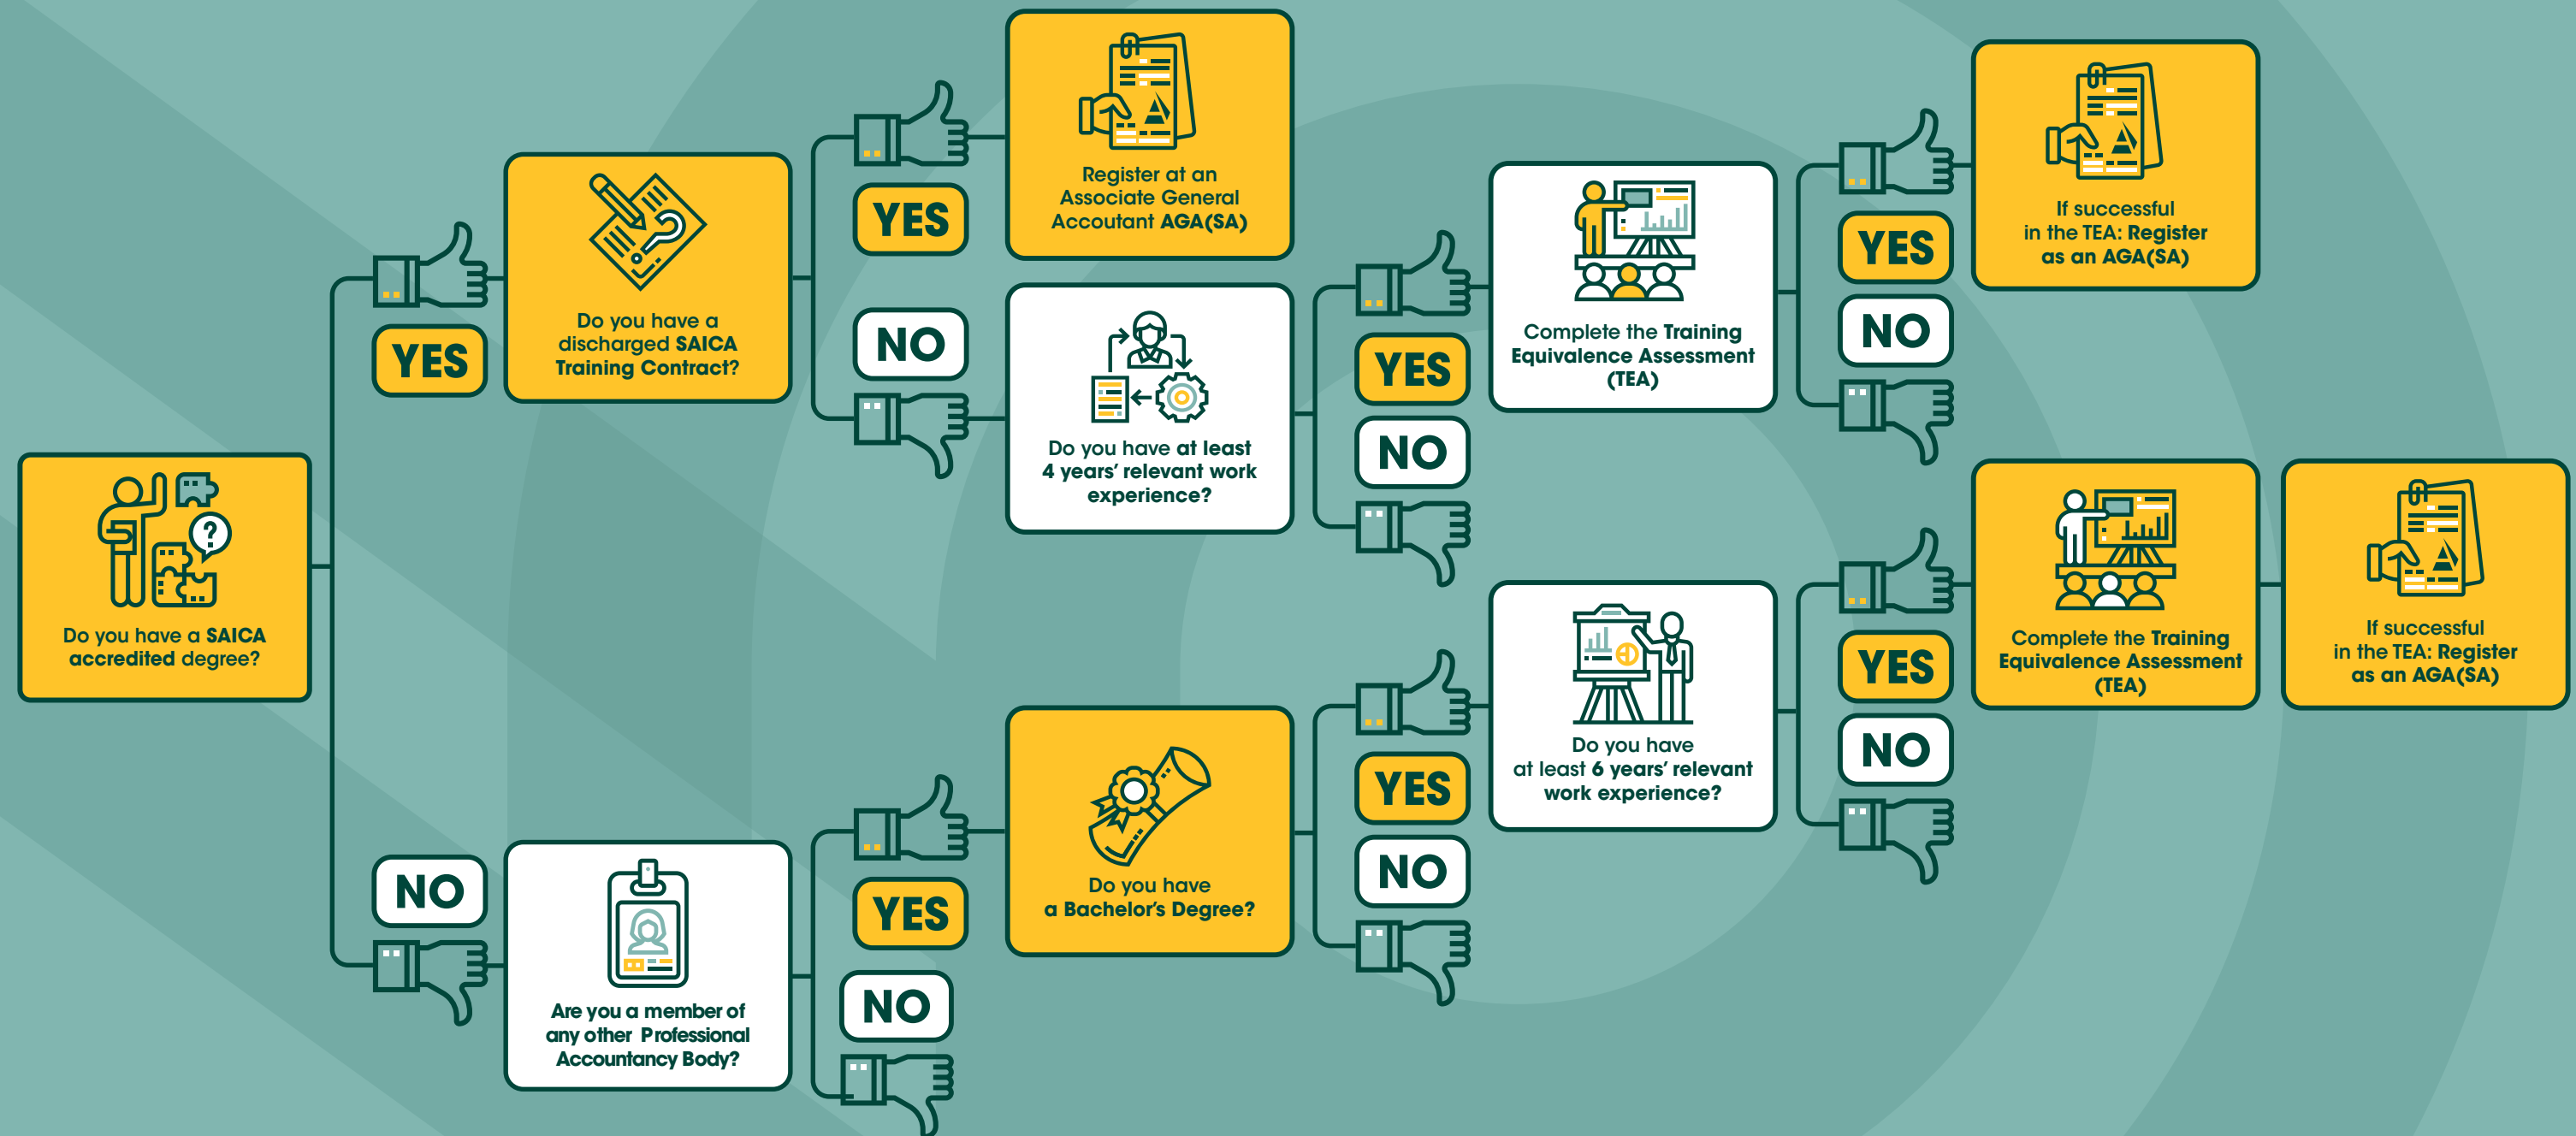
Do you have a SAICA accredited degree?

YES

Do you have a discharged SAICA Training Contract?

YES

Register at an Associate General Accountant AGA(SA)

NO

Do you have at least 4 years' relevant work experience?

YES

Complete the Training Equivalence Assessment (TEA)

YES

If successful in the TEA: Register as an AGA(SA)

NO

NO

NO

Are you a member of any other Professional Accountancy Body?

YES

Do you have a Bachelor's Degree?

YES

Do you have at least 6 years' relevant work experience?

YES

Complete the Training Equivalence Assessment (TEA)

If successful in the TEA: Register as an AGA(SA)

NO

NO

NO